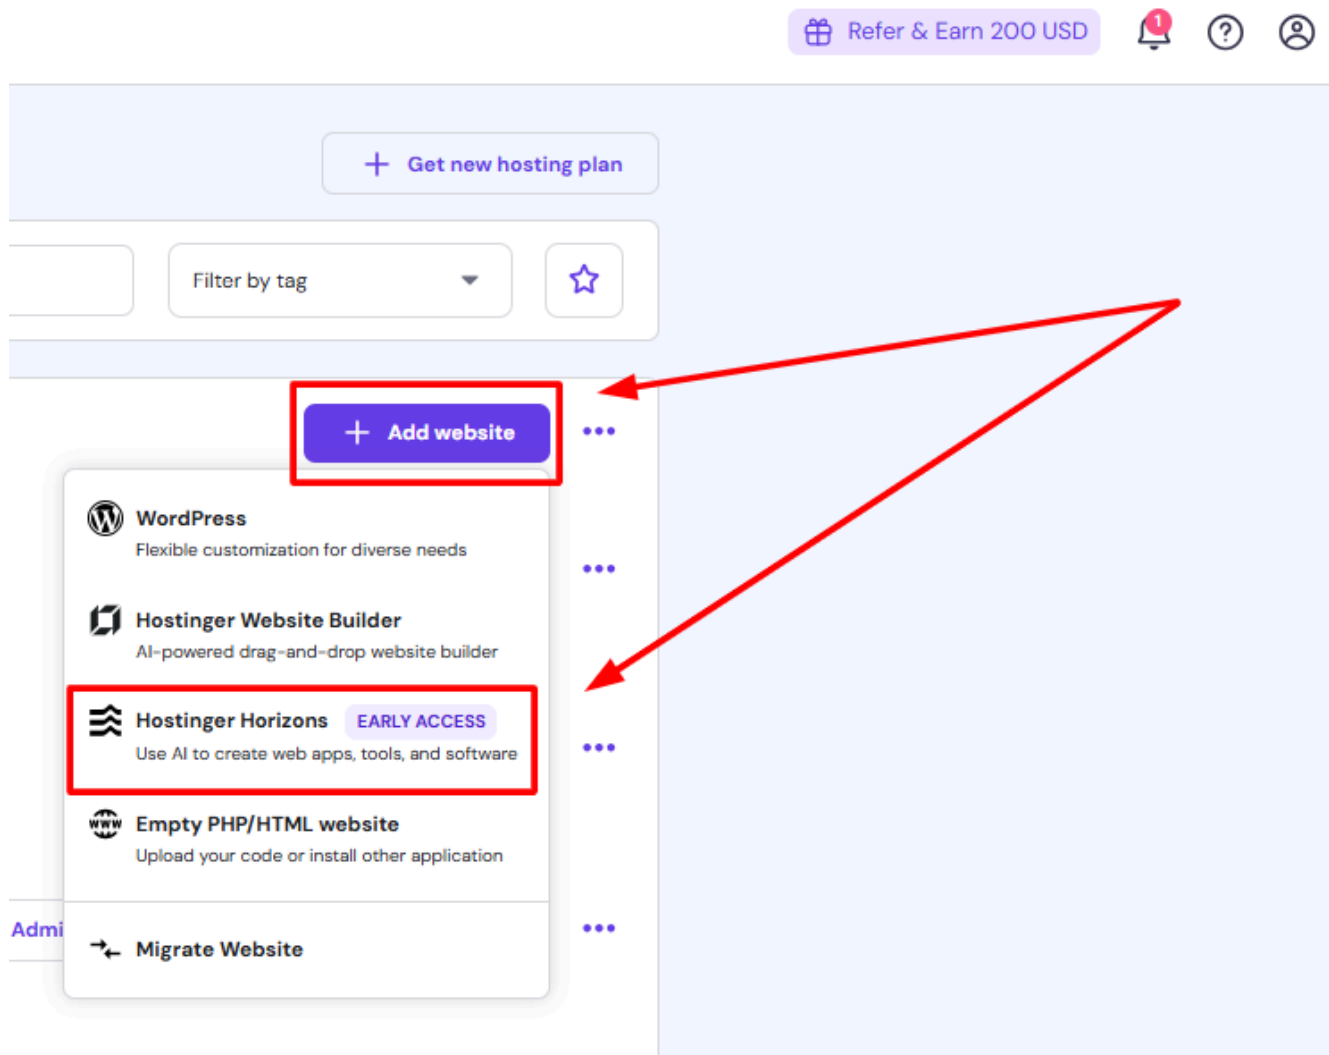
Refer & Earn 200 USD

1

Get new hosting plan

Filter by tag

Add website

WordPress
Flexible customization for diverse needs

Hostinger Website Builder
AI-powered drag-and-drop website builder

Hostinger Horizons EARLY ACCESS
Use AI to create web apps, tools, and software

Empty PHP/HTML website
Upload your code or install other application

Admi

Migrate Website